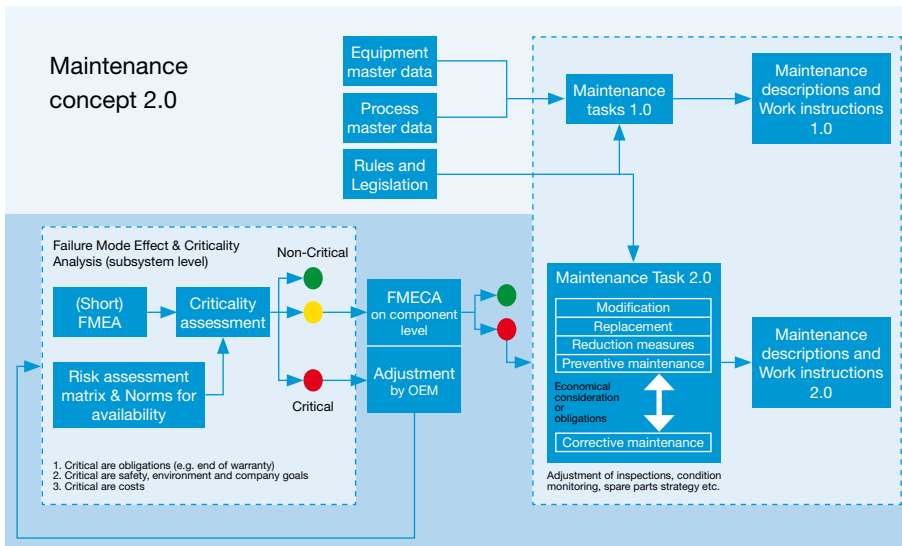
Maintenance concept 2.0

Equipment master data

Process master data

Rules and Legislation

Maintenance tasks 1.0

Maintenance descriptions and Work instructions 1.0

Failure Mode Effect & Criticality Analysis (subsystem level)

Non-Critical

(Short) FMEA

Criticality assessment

Risk assessment matrix & Norms for availability

Critical

FMECA on component level

Adjustment by OEM

1. Critical are obligations (e.g. end of warranty)
2. Critical are safety, environment and company goals
3. Critical are costs

Maintenance Task 2.0

Modification

Replacement

Reduction measures

Preventive maintenance

Economical consideration or obligations

Corrective maintenance

Adjustment of inspections, condition monitoring, spare parts strategy etc.

Maintenance descriptions and Work instructions 2.0